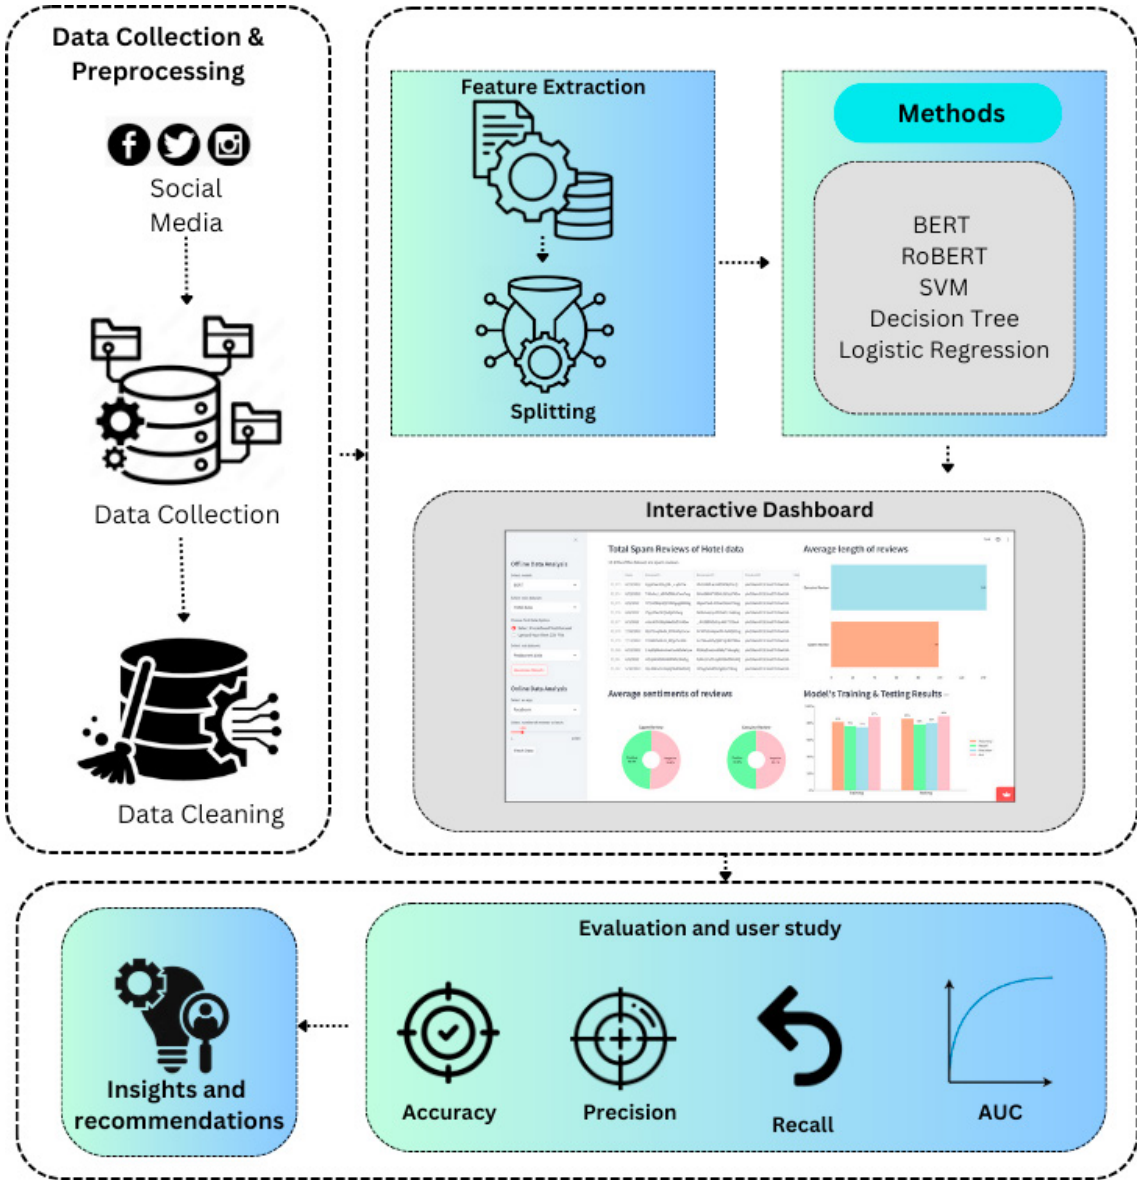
Data Collection & Preprocessing

Social Media

Data Collection

Data Cleaning

Feature Extraction

Splitting

Methods

BERT
RoBERT
SVM
Decision Tree
Logistic Regression

Interactive Dashboard

Offline Data Analysis

Total Spam Reviews of Hotel data

Average length of reviews

Genuine Review

Spam Review

Online Data Analysis

Average sentiments of reviews

Model's Training & Testing Results

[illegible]

Evaluation and user study

Accuracy

Precision

Recall

AUC

Insights and recommendations